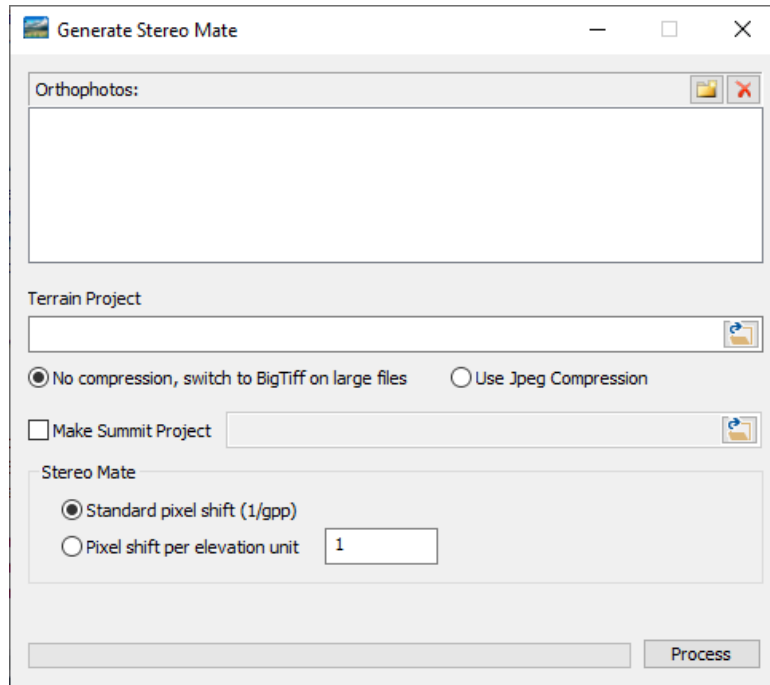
Generate Stereo Mate

Orthophotos:

Terrain Project

No compression, switch to BigTiff on large files

Use Jpeg Compression

Make Summit Project

Stereo Mate

Standard pixel shift (1/gpp)

Pixel shift per elevation unit

1

Process